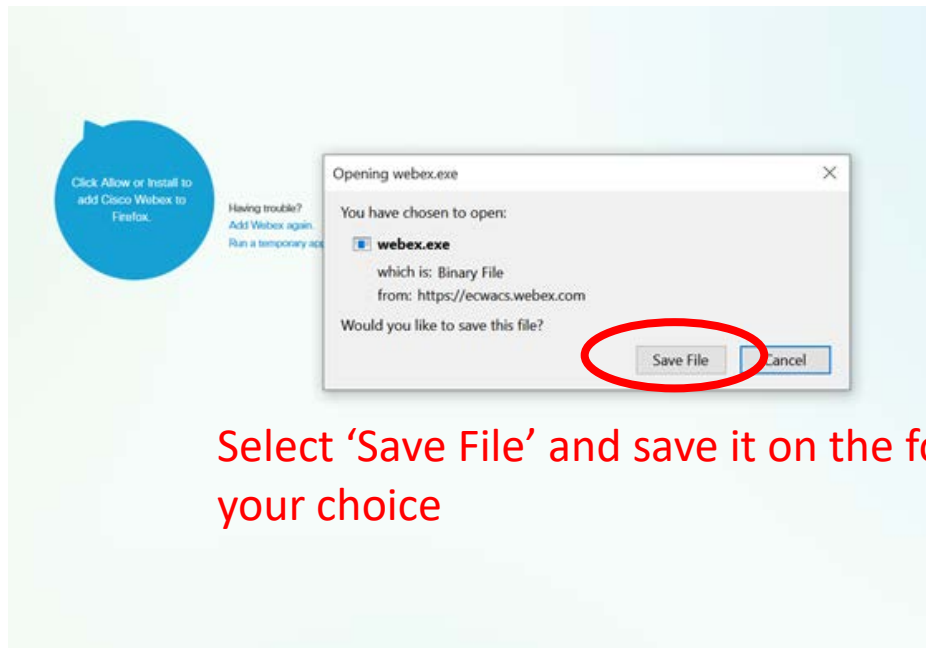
Click Allow or Install to add Cisco Webex to Firefox.

Having trouble?
Add Webex again.
Run a temporary ap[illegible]

Opening webex.exe

You have chosen to open:

webex.exe

which is: Binary File
from: https://ecwacs.webex.com

Would you like to save this file?

Save File

Cancel

Select 'Save File' and save it on the fo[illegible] your choice